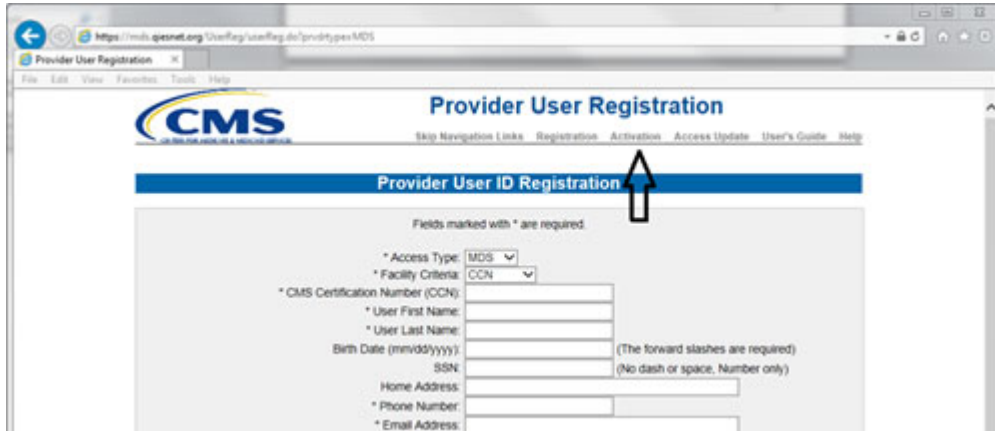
https://mds.qiesnet.org/UserReg/userReg.do?prvdrtype=MDS

Provider User Registration ×

File Edit View Favorites Tools Help

CMS

CENTERS FOR MEDICARE & MEDICAID SERVICES

Provider User Registration

Skip Navigation Links Registration Activation Access Update User's Guide Help

Provider User ID Registration

Fields marked with * are required.

* Access Type: MDS
* Facility Criteria: CCN
* CMS Certification Number (CCN):
* User First Name:
* User Last Name:
Birth Date (mm/dd/yyyy): (The forward slashes are required)
SSN: (No dash or space, Number only)
Home Address:
* Phone Number:
* Email Address: